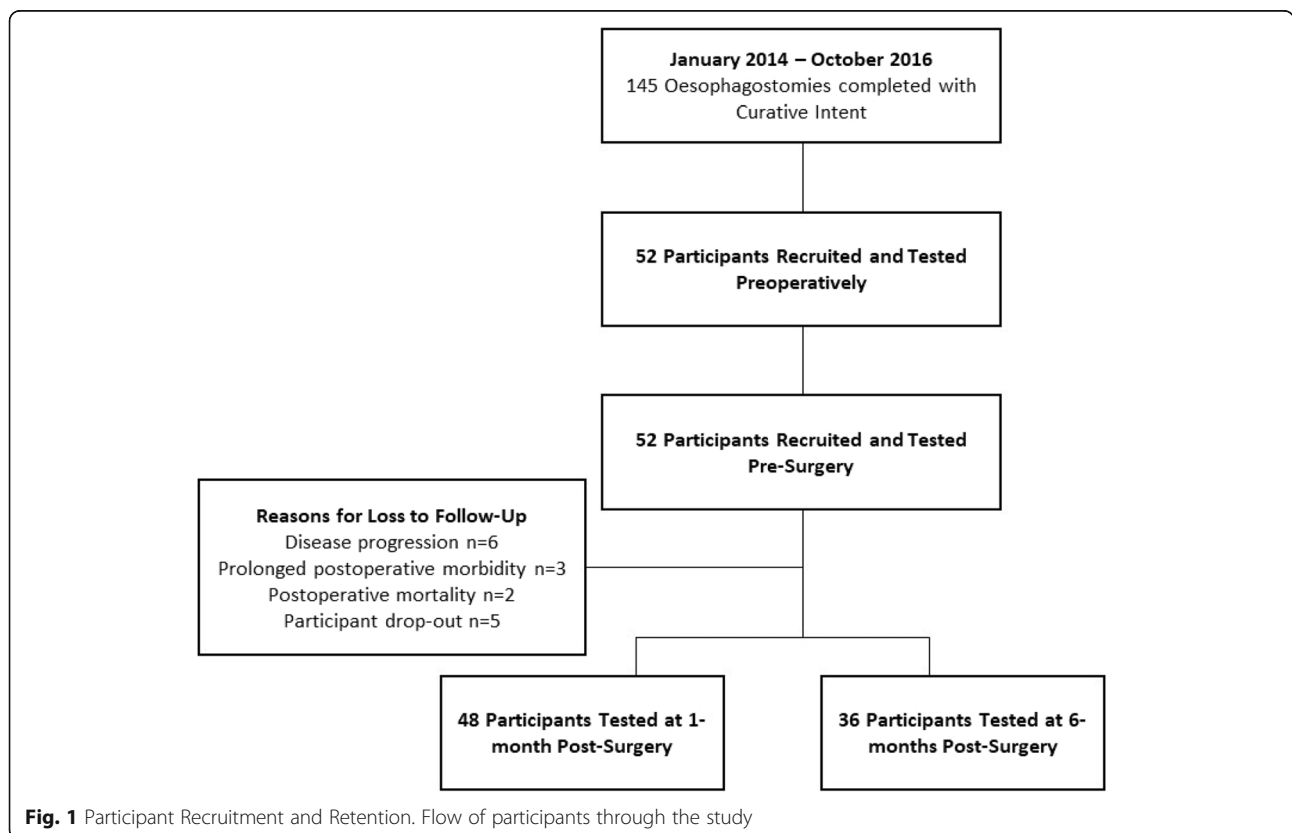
January 2014 – October 2016
145 Oesophagostomies completed with Curative Intent

52 Participants Recruited and Tested Preoperatively

52 Participants Recruited and Tested Pre-Surgery

Reasons for Loss to Follow-Up
Disease progression n=6
Prolonged postoperative morbidity n=3
Postoperative mortality n=2
Participant drop-out n=5

48 Participants Tested at 1-month Post-Surgery

36 Participants Tested at 6-months Post-Surgery

Fig. 1 Participant Recruitment and Retention. Flow of participants through the study